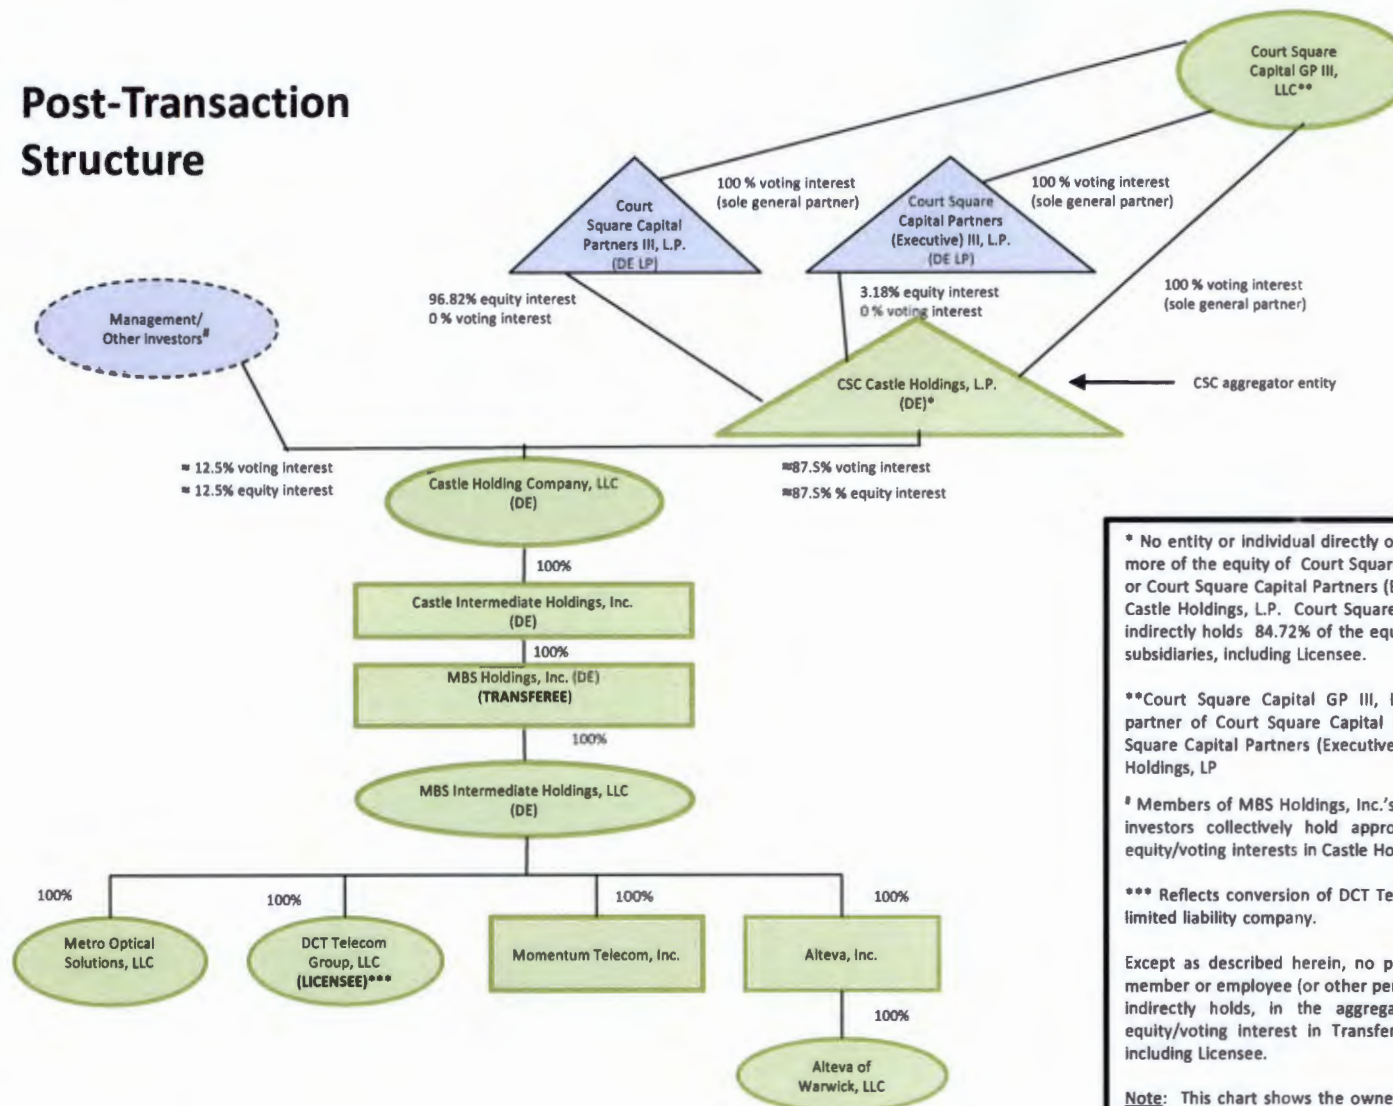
Post-Transaction Structure

Court Square Capital GP III, LLC**

Court Square Capital Partners III, L.P. (DE LP)

100 % voting interest (sole general partner)

Court Square Capital Partners (Executive) III, L.P. (DE LP)

100 % voting interest (sole general partner)

100 % voting interest (sole general partner)

96.82% equity interest
0 % voting interest

3.18% equity interest
0 % voting interest

Management/ Other Investors#

CSC Castle Holdings, L.P. (DE)*

CSC aggregator entity

≈ 12.5% voting interest
≈ 12.5% equity interest

Castle Holding Company, LLC (DE)

≈87.5% voting interest
≈87.5% % equity interest

100%

Castle Intermediate Holdings, Inc. (DE)

100%

MBS Holdings, Inc. (DE) (TRANSFEREE)

100%

MBS Intermediate Holdings, LLC (DE)

100%

100%

100%

100%

Metro Optical Solutions, LLC

DCT Telecom Group, LLC (LICENSEE)***

Momentum Telecom, Inc.

Alteva, Inc.

100%

Alteva of Warwick, LLC

* No entity or individual directly o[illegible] more of the equity of Court Squar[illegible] or Court Square Capital Partners (E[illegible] Castle Holdings, L.P. Court Square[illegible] indirectly holds 84.72% of the equ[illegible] subsidiaries, including Licensee.

**Court Square Capital GP III, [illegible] partner of Court Square Capital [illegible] Square Capital Partners (Executive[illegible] Holdings, LP

# Members of MBS Holdings, Inc.'s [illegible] investors collectively hold appro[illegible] equity/voting interests in Castle Ho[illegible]

*** Reflects conversion of DCT Te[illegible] limited liability company.

Except as described herein, no p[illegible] member or employee (or other per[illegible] indirectly holds, in the aggrega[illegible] equity/voting interest in Transfer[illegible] including Licensee.

Note: This chart shows the owne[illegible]